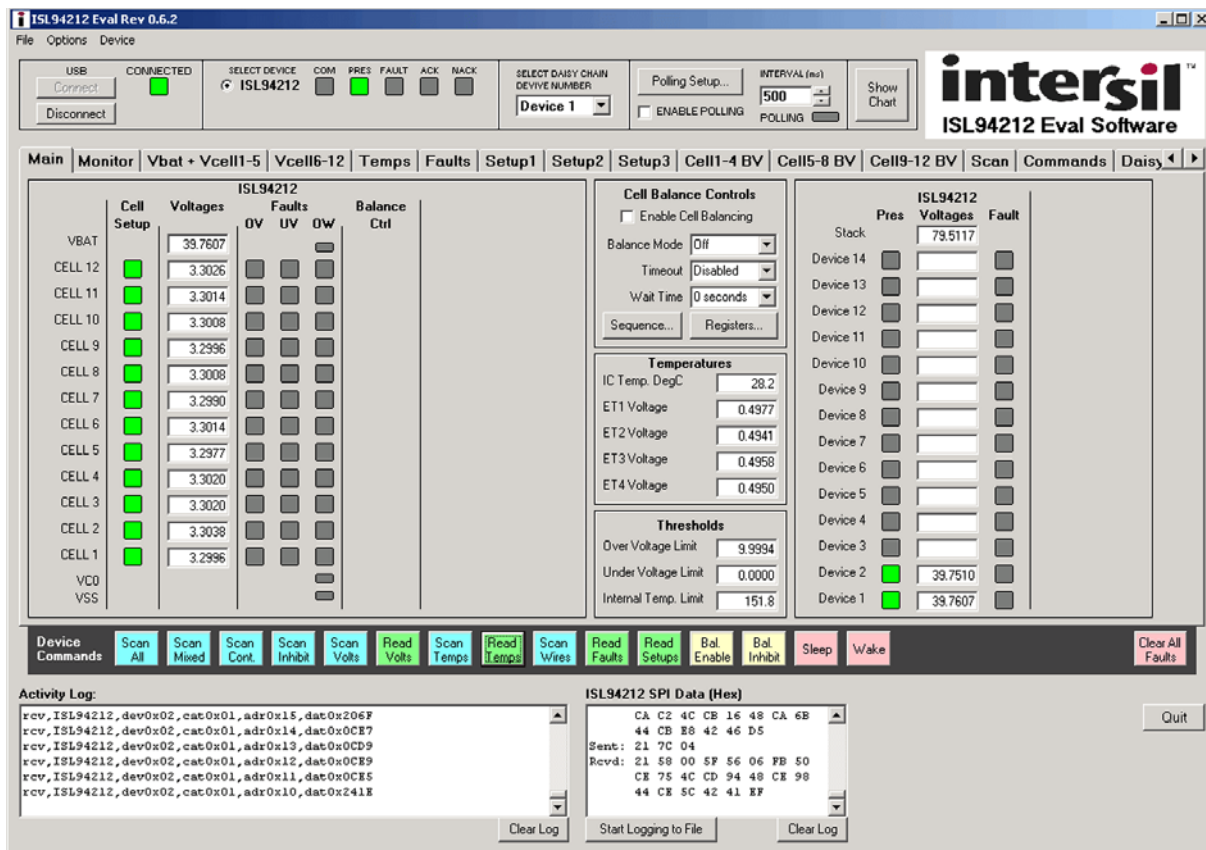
ISL94212 Eval Rev 0.6.2

File Options Device

USB
Connect
Disconnect
CONNECTED

SELECT DEVICE
ISL94212
COM PRES FAULT ACK NACK

SELECT DAISY CHAIN DEVIVE NUMBER
Device 1

Polling Setup...
ENABLE POLLING

INTERVAL (ms)
500
POLLING

Show Chart

intersil
ISL94212 Eval Software

Main | Monitor | Vbat + Vcell1-5 | Vcell6-12 | Temps | Faults | Setup1 | Setup2 | Setup3 | Cell1-4 BV | Cell5-8 BV | Cell9-12 BV | Scan | Commands | Daisy

ISL94212

| | Cell Setup | Voltages | OV | UV | OW | Balance Ctrl |
|---|---|---|---|---|---|---|
| VBAT | | 39.7607 | | | | |
| CELL 12 | | 3.3026 | | | | |
| CELL 11 | | 3.3014 | | | | |
| CELL 10 | | 3.3008 | | | | |
| CELL 9 | | 3.2996 | | | | |
| CELL 8 | | 3.3008 | | | | |
| CELL 7 | | 3.2990 | | | | |
| CELL 6 | | 3.3014 | | | | |
| CELL 5 | | 3.2977 | | | | |
| CELL 4 | | 3.3020 | | | | |
| CELL 3 | | 3.3020 | | | | |
| CELL 2 | | 3.3038 | | | | |
| CELL 1 | | 3.2996 | | | | |
| VC0 | | | | | | |
| VSS | | | | | | |

Faults

Cell Balance Controls
Enable Cell Balancing
Balance Mode Off
Timeout Disabled
Wait Time 0 seconds
Sequence... Registers...

Temperatures
IC Temp. DegC 28.2
ET1 Voltage 0.4977
ET2 Voltage 0.4941
ET3 Voltage 0.4958
ET4 Voltage 0.4950

Thresholds
Over Voltage Limit 9.9994
Under Voltage Limit 0.0000
Internal Temp. Limit 151.8

ISL94212

| | Pres | Voltages | Fault |
|---|---|---|---|
| Stack | | 79.5117 | |
| Device 14 | | | |
| Device 13 | | | |
| Device 12 | | | |
| Device 11 | | | |
| Device 10 | | | |
| Device 9 | | | |
| Device 8 | | | |
| Device 7 | | | |
| Device 6 | | | |
| Device 5 | | | |
| Device 4 | | | |
| Device 3 | | | |
| Device 2 | | 39.7510 | |
| Device 1 | | 39.7607 | |

Device Commands
Scan All | Scan Mixed | Scan Cont. | Scan Inhibit | Scan Volts | Read Volts | Scan Temps | Read Temps | Scan Wires | Read Faults | Read Setups | Bal. Enable | Bal. Inhibit | Sleep | Wake | Clear All Faults

Activity Log:
rcv,ISL94212,dev0x02,cat0x01,adr0x15,dat0x206F
rcv,ISL94212,dev0x02,cat0x01,adr0x14,dat0x0CE7
rcv,ISL94212,dev0x02,cat0x01,adr0x13,dat0x0CD9
rcv,ISL94212,dev0x02,cat0x01,adr0x12,dat0x0CE9
rcv,ISL94212,dev0x02,cat0x01,adr0x11,dat0x0CE5
rcv,ISL94212,dev0x02,cat0x01,adr0x10,dat0x241E
Clear Log

ISL94212 SPI Data (Hex)
CA C2 4C CB 16 48 CA 6B
44 CB E8 42 46 D5
Sent: 21 7C 04
Rcvd: 21 58 00 5F 56 06 FB 50
CE 75 4C CD 94 48 CE 98
44 CE 5C 42 41 EF
Start Logging to File
Clear Log

Quit